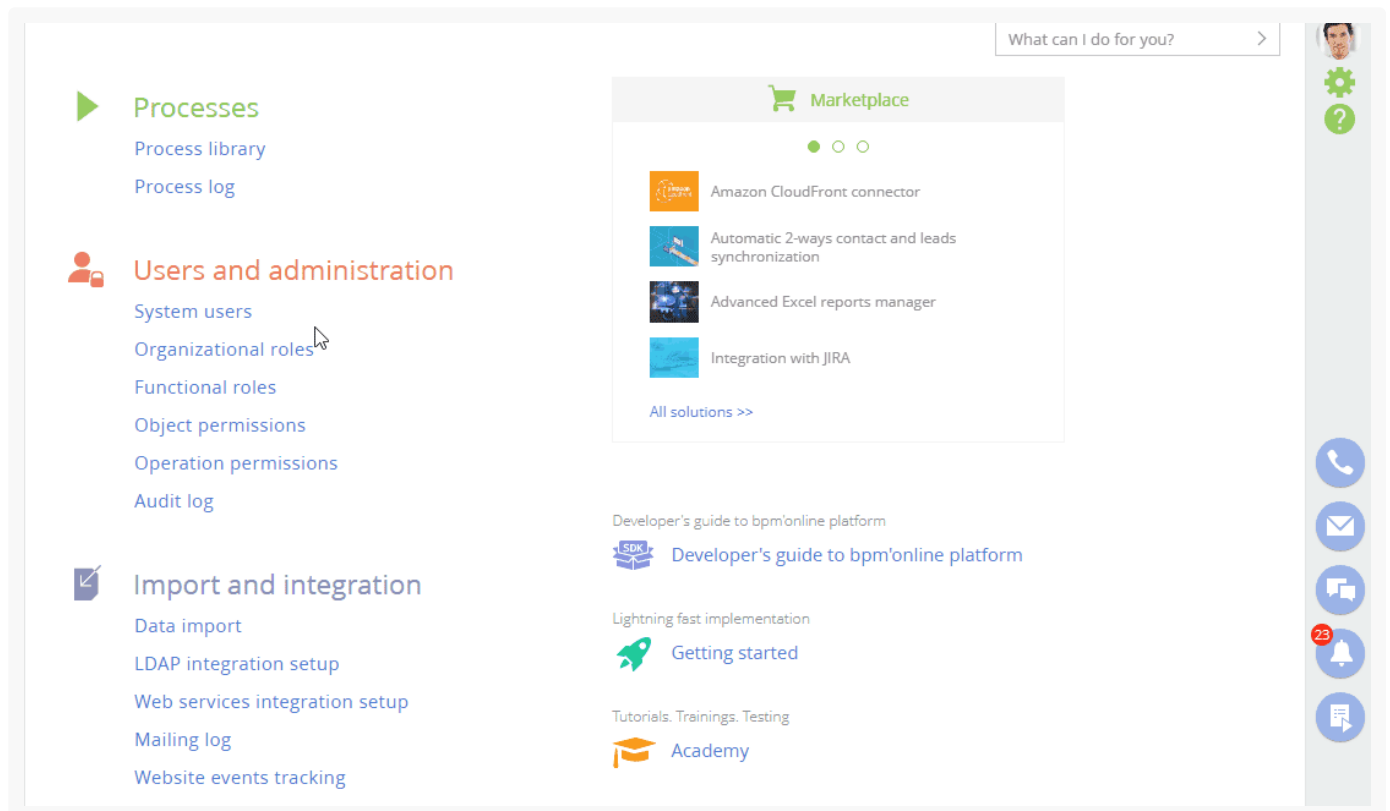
What can I do for you?

Processes
Process library
Process log

Users and administration
System users
Organizational roles
Functional roles
Object permissions
Operation permissions
Audit log

Import and integration
Data import
LDAP integration setup
Web services integration setup
Mailing log
Website events tracking

Marketplace
Amazon CloudFront connector
Automatic 2-ways contact and leads synchronization
Advanced Excel reports manager
Integration with JIRA
All solutions >>

Developer's guide to bpm'online platform
SDK Developer's guide to bpm'online platform

Lightning fast implementation
Getting started

Tutorials. Trainings. Testing
Academy

23